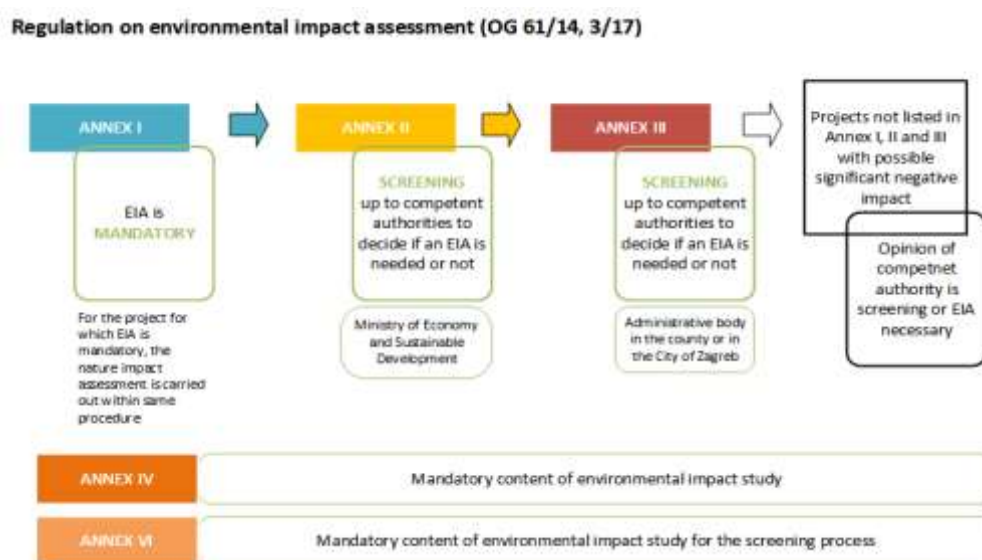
Regulation on environmental impact assessment (OG 61/14, 3/17)

ANNEX I

EIA is MANDATORY

For the project for which EIA is mandatory, the nature impact assessment is carried out within same procedure

ANNEX II

SCREENING up to competent authorities to decide if an EIA is needed or not

Ministry of Economy and Sustainable Development

ANNEX III

SCREENING up to competent authorities to decide if an EIA is needed or not

Administrative body in the county or in the City of Zagreb

Projects not listed in Annex I, II and III with possible significant negative impact

Opinion of competnet authority is screening or EIA necessary

ANNEX IV

Mandatory content of environmental impact study

ANNEX VI

Mandatory content of environmental impact study for the screening process